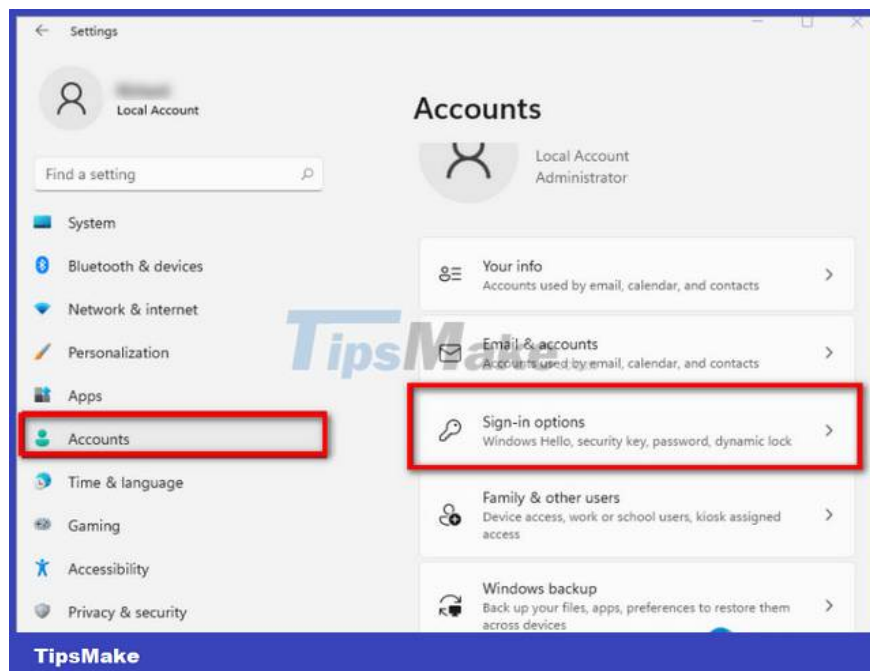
Settings

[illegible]
Local Account

Find a setting

System

Bluetooth & devices

Network & internet

Personalization

Apps

Accounts

Time & language

Gaming

Accessibility

Privacy & security

Accounts

Local Account
Administrator

Your info
Accounts used by email, calendar, and contacts

Email & accounts
Accounts used by email, calendar, and contacts

Sign-in options
Windows Hello, security key, password, dynamic lock

Family & other users
Device access, work or school users, kiosk assigned access

Windows backup
Back up your files, apps, preferences to restore them across devices

TipsMake

TipsMake